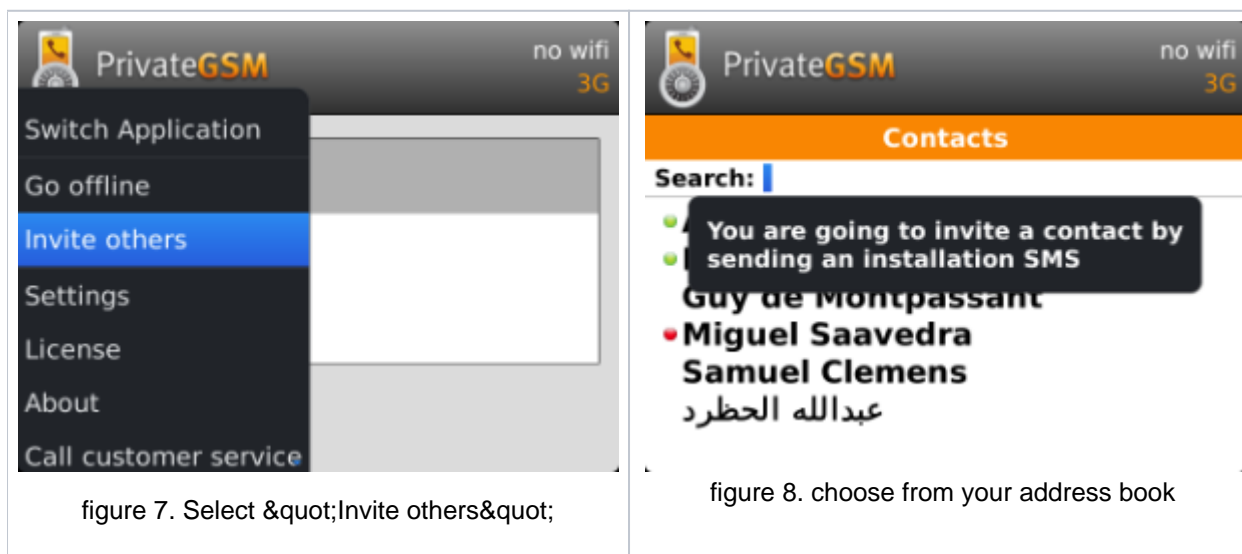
| PrivateGSM no wifi 3G Switch Application Go offline Invite others Settings License About Call customer service | PrivateGSM no wifi 3G Contacts Search: You are going to invite a contact by sending an installation SMS Guy de Montpassant Miguel Saavedra Samuel Clemens عبدالله الحظرد |
|---|---|
| figure 7. Select &quot;Invite others&quot; | figure 8. choose from your address book |